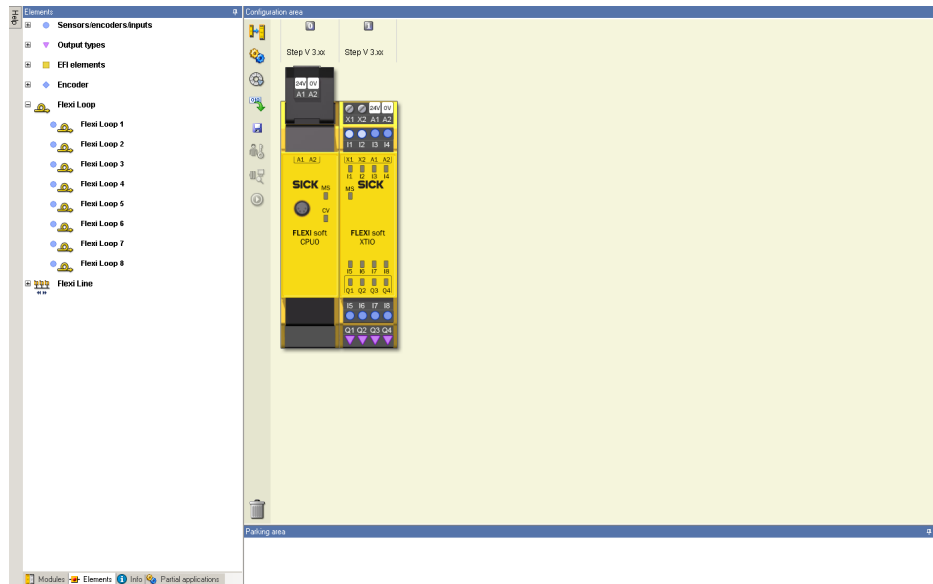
Help

Elements

Sensors/encoders/inputs

Output types

EFI elements

Encoder

Flexi Loop

Flexi Loop 1

Flexi Loop 2

Flexi Loop 3

Flexi Loop 4

Flexi Loop 5

Flexi Loop 6

Flexi Loop 7

Flexi Loop 8

Flexi Line

Modules Elements Info Partial applications

Configuration area

0 1

Step V 3.xx Step V 3.xx

24V 0V
A1 A2

A1 A2

SICK

MS

CV

FLEXI soft
CPU0

X1 X2 24V 0V
X1 X2 A1 A2

I1 I2 I3 I4

X1 X2 A1 A2
I1 I2 I3 I4

MS

SICK

FLEXI soft
XTIO

I5 I6 I7 I8
Q1 Q2 Q3 Q4

I5 I6 I7 I8

Q1 Q2 Q3 Q4

Parking area